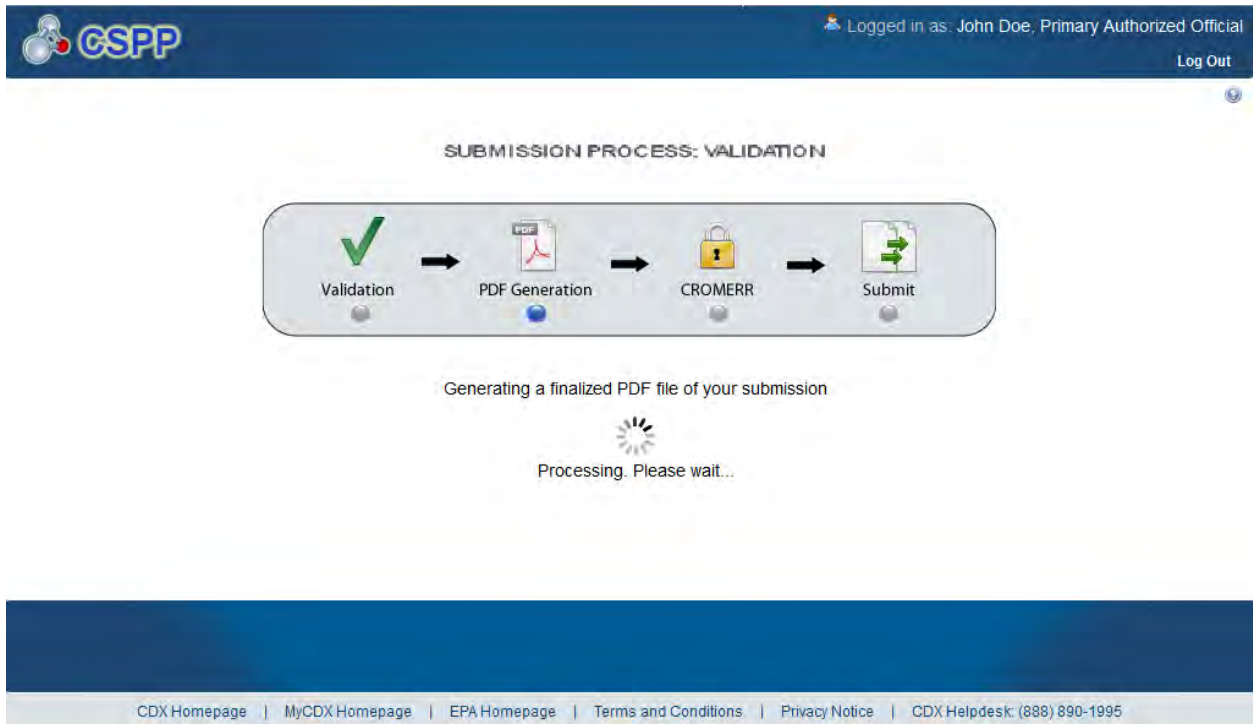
CSPP

Logged in as: John Doe, Primary Authorized Official

Log Out

SUBMISSION PROCESS: VALIDATION

Validation

PDF

PDF Generation

CROMERR

Submit

Generating a finalized PDF file of your submission

Processing. Please wait...

CDX Homepage | MyCDX Homepage | EPA Homepage | Terms and Conditions | Privacy Notice | CDX Helpdesk: (888) 890-1995